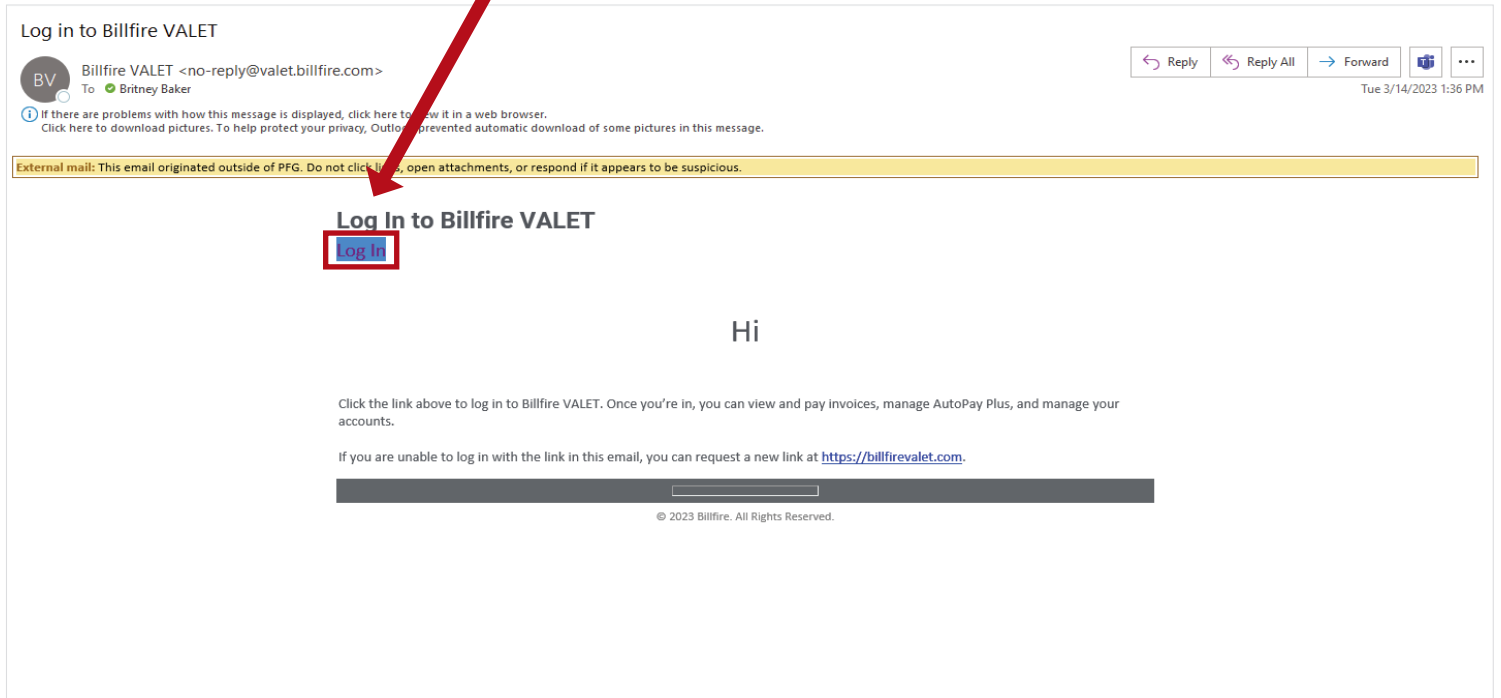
Log in to Billfire VALET

BV

Billfire VALET <no-reply@valet.billfire.com>

To Britney Baker

Reply Reply All Forward ...

Tue 3/14/2023 1:36 PM

If there are problems with how this message is displayed, click here to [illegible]w it in a web browser.
Click here to download pictures. To help protect your privacy, Outlo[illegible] prevented automatic download of some pictures in this message.

External mail: This email originated outside of PFG. Do not click li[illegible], open attachments, or respond if it appears to be suspicious.

Log In to Billfire VALET

Log In

Hi

Click the link above to log in to Billfire VALET. Once you're in, you can view and pay invoices, manage AutoPay Plus, and manage your accounts.

If you are unable to log in with the link in this email, you can request a new link at https://billfirevalet.com.

© 2023 Billfire. All Rights Reserved.